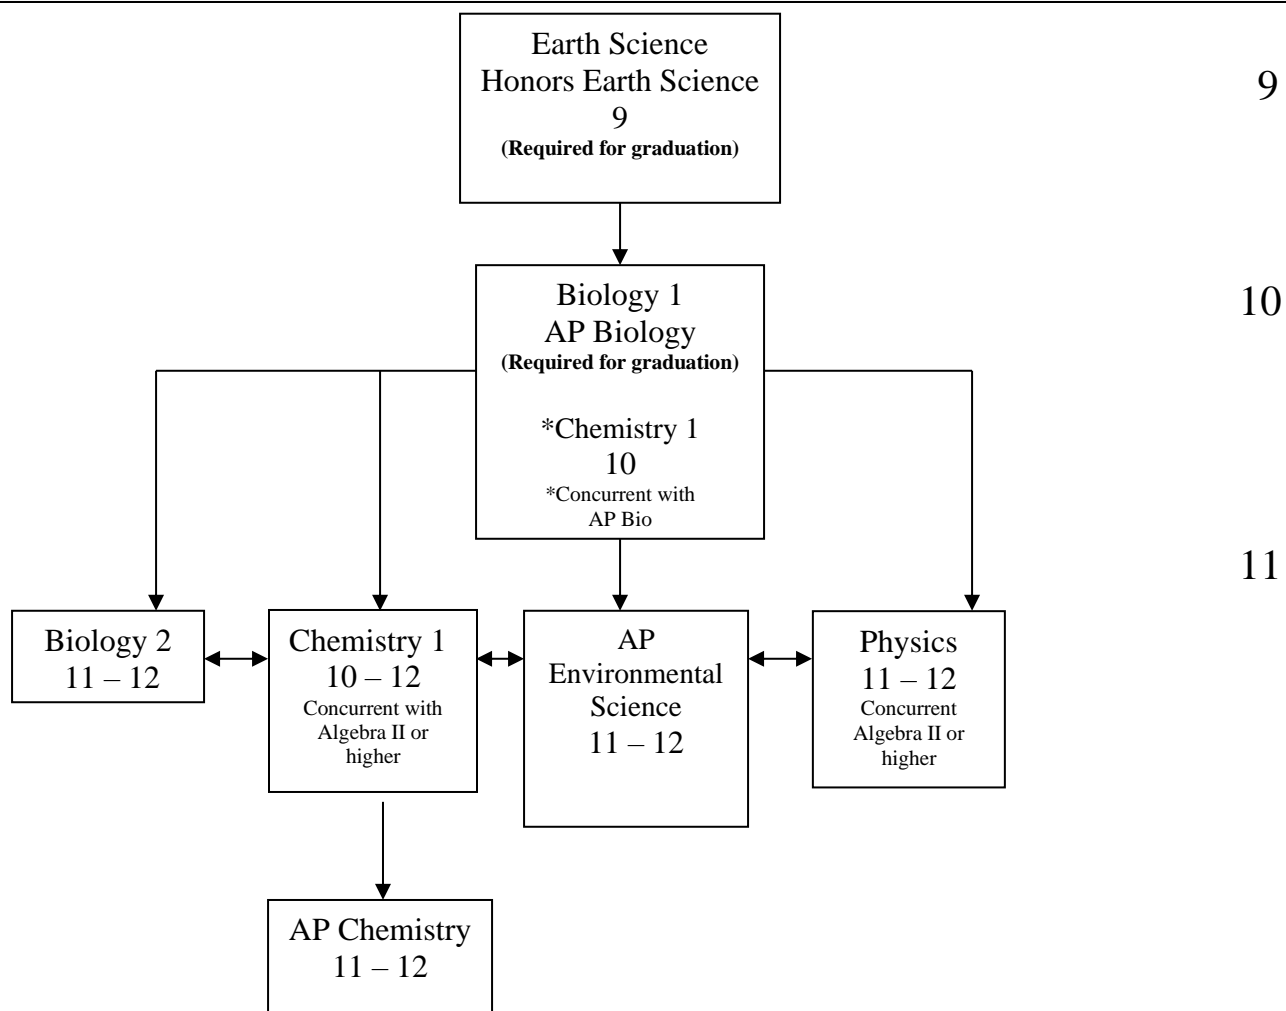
Earth Science
Honors Earth Science
9
(Required for graduation)

9

Biology 1
AP Biology
(Required for graduation)

*Chemistry 1
10
*Concurrent with AP Bio

10

11

Biology 2
11 – 12

Chemistry 1
10 – 12
Concurrent with Algebra II or higher

AP Environmental Science
11 – 12

Physics
11 – 12
Concurrent Algebra II or higher

AP Chemistry
11 – 12